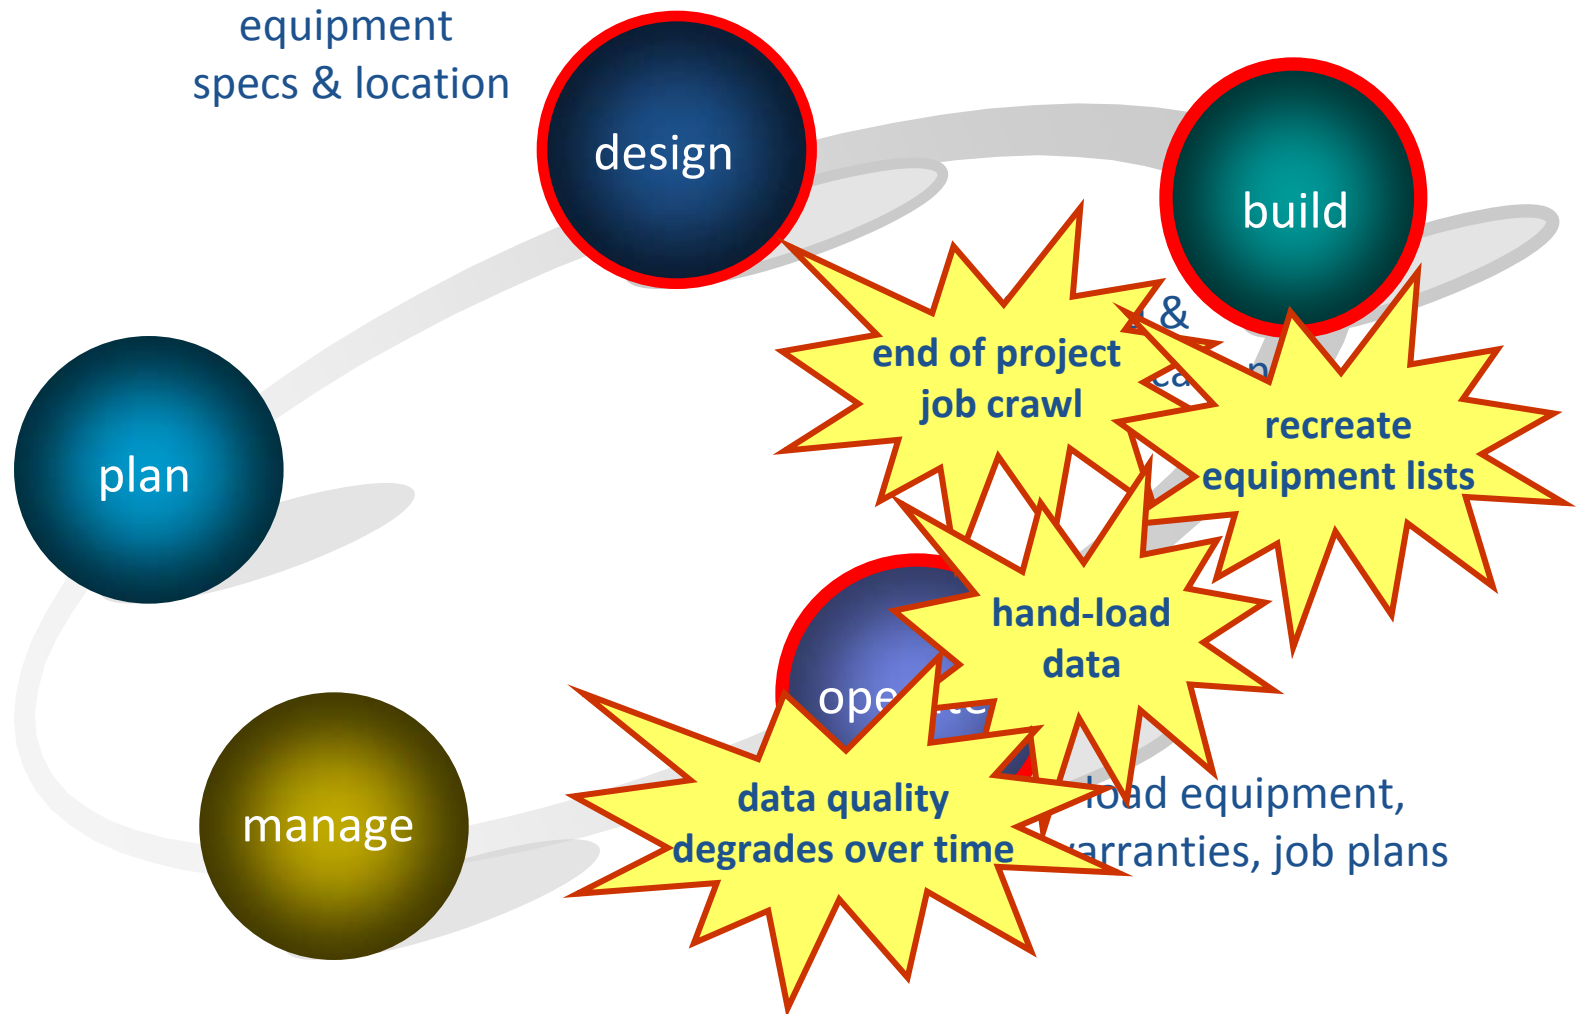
equipment specs & location

design

build

plan

& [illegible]

end of project job crawl

recreate equipment lists

hand-load data

ope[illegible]

manage

data quality degrades over time

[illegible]oad equipment, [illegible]arranties, job plans